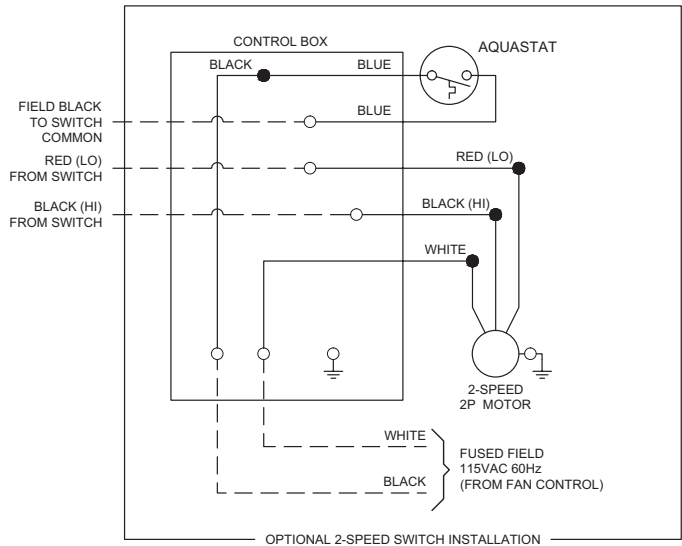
CONTROL BOX

AQUASTAT

BLACK

BLUE

FIELD BLACK TO SWITCH COMMON

BLUE

RED (LO) FROM SWITCH

RED (LO)

BLACK (HI) FROM SWITCH

BLACK (HI)

WHITE

2-SPEED 2P MOTOR

WHITE

BLACK

FUSED FIELD 115VAC 60Hz (FROM FAN CONTROL)

OPTIONAL 2-SPEED SWITCH INSTALLATION